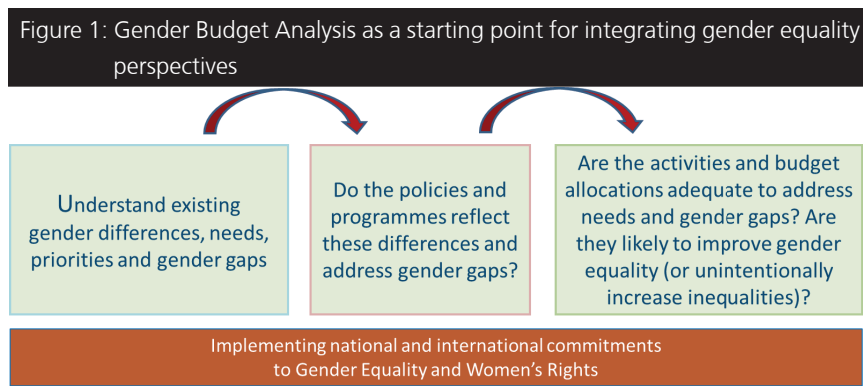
Figure 1: Gender Budget Analysis as a starting point for integrating gender equality perspectives

Understand existing gender differences, needs, priorities and gender gaps

Do the policies and programmes reflect these differences and address gender gaps?

Are the activities and budget allocations adequate to address needs and gender gaps? Are they likely to improve gender equality (or unintentionally increase inequalities)?

Implementing national and international commitments to Gender Equality and Women's Rights